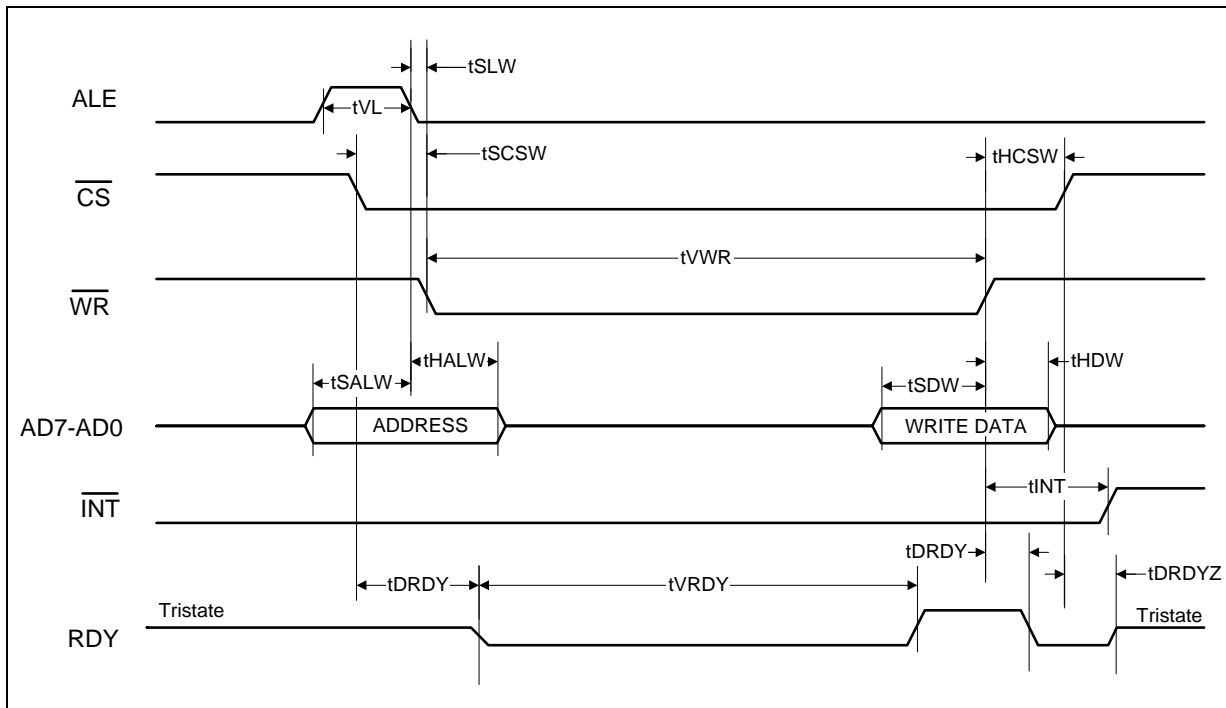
tSLW

ALE

tVL

tSCSW

tHCSW

$\overline{CS}$

tVWR

$\overline{WR}$

tHALW

tHDW

tSALW

tSDW

AD7-AD0

ADDRESS

WRITE DATA

tINT

$\overline{INT}$

tDRDY

tDRDYZ

tDRDY

tVRDY

Tristate

Tristate

RDY